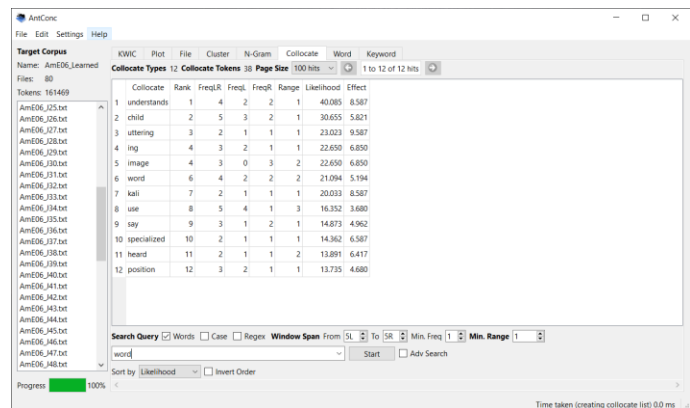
AntConc

File Edit Settings Help

Target Corpus
Name: AmE06_Learned
Files: 80
Tokens: 161469

AmE06_J25.txt
AmE06_J26.txt
AmE06_J27.txt
AmE06_J28.txt
AmE06_J29.txt
AmE06_J30.txt
AmE06_J31.txt
AmE06_J32.txt
AmE06_J33.txt
AmE06_J34.txt
AmE06_J35.txt
AmE06_J36.txt
AmE06_J37.txt
AmE06_J38.txt
AmE06_J39.txt
AmE06_J40.txt
AmE06_J41.txt
AmE06_J42.txt
AmE06_J43.txt
AmE06_J44.txt
AmE06_J45.txt
AmE06_J46.txt
AmE06_J47.txt
AmE06_J48.txt

Progress 100%

KWIC Plot File Cluster N-Gram Collocate Word Keyword

Collocate Types 12 Collocate Tokens 38 Page Size 100 hits 1 to 12 of 12 hits

| | Collocate | Rank | FreqLR | FreqL | FreqR | Range | Likelihood | Effect |
|---|---|---|---|---|---|---|---|---|
| 1 | understands | 1 | 4 | 2 | 2 | 1 | 40.085 | 8.587 |
| 2 | child | 2 | 5 | 3 | 2 | 1 | 30.655 | 5.821 |
| 3 | uttering | 3 | 2 | 1 | 1 | 1 | 23.023 | 9.587 |
| 4 | ing | 4 | 3 | 2 | 1 | 1 | 22.650 | 6.850 |
| 5 | image | 4 | 3 | 0 | 3 | 2 | 22.650 | 6.850 |
| 6 | word | 6 | 4 | 2 | 2 | 2 | 21.094 | 5.194 |
| 7 | kali | 7 | 2 | 1 | 1 | 1 | 20.033 | 8.587 |
| 8 | use | 8 | 5 | 4 | 1 | 3 | 16.352 | 3.680 |
| 9 | say | 9 | 3 | 1 | 2 | 1 | 14.873 | 4.962 |
| 10 | specialized | 10 | 2 | 1 | 1 | 1 | 14.362 | 6.587 |
| 11 | heard | 11 | 2 | 1 | 1 | 2 | 13.891 | 6.417 |
| 12 | position | 12 | 3 | 2 | 1 | 1 | 13.735 | 4.680 |

Search Query Words Case Regex Window Span From 5L To 5R Min. Freq 1 Min. Range 1

word

Start Adv Search

Sort by Likelihood Invert Order

Time taken (creating collocate list) 0.0 ms